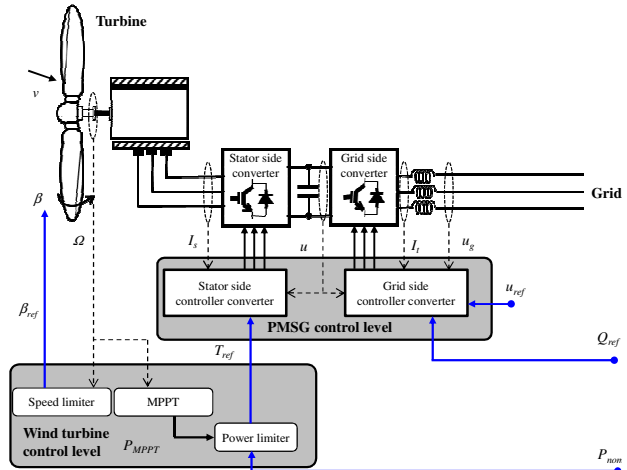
Turbine

$v$

$\beta$

$\Omega$

Stator side converter

Grid side converter

Grid

$I_s$

$u$

$I_t$

$u_g$

Stator side controller converter

Grid side controller converter

$u_{ref}$

PMSG control level

$\beta_{ref}$

$T_{ref}$

$Q_{ref}$

Speed limiter

MPPT

Wind turbine control level

$P_{MPPT}$

Power limiter

$P_{nom}$